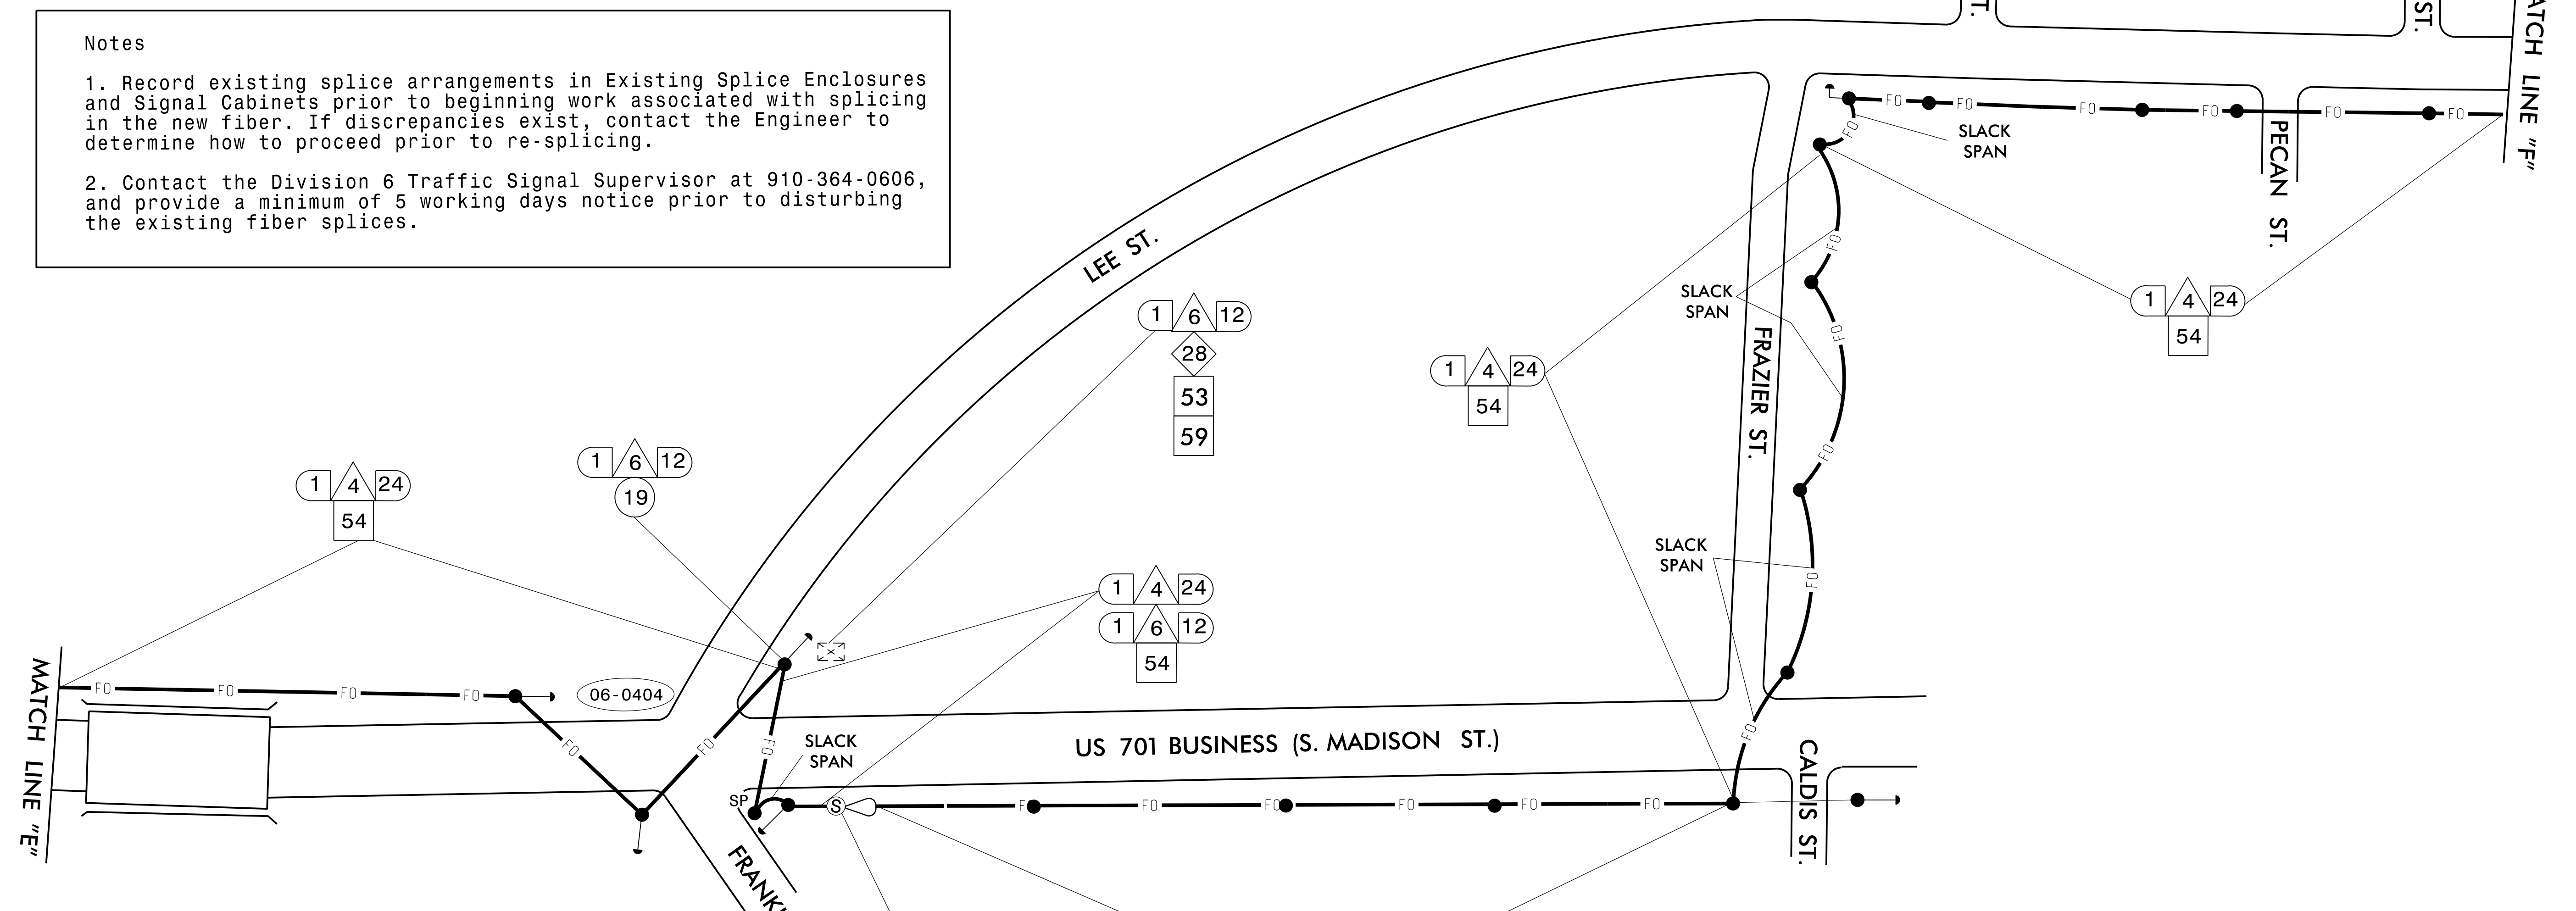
Notes

1. Record existing splice arrangements in Existing Splice Enclosures and Signal Cabinets prior to beginning work associated with splicing in the new fiber. If discrepancies exist, contact the Engineer to determine how to proceed prior to re-splicing.

2. Contact the Division 6 Traffic Signal Supervisor at 910-364-0606, and provide a minimum of 5 working days notice prior to disturbing the existing fiber splices.

ST.

ST.

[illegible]ATCH LINE "F"

FO FO FO FO FO FO

SLACK SPAN

PECAN ST.

LEE ST.

1 6 12
28
53
59

1 4 24
54

1 4 24
54

SLACK SPAN

FRAZIER ST.

FO FO FO FO

1 4 24
54

1 6 12
19

SLACK SPAN

1 4 24
1 6 12
54

MATCH LINE "E"

FO FO FO FO

06-0404

FO FO FO

SLACK SPAN

US 701 BUSINESS (S. MADISON ST.)

CALDIS ST.

SP

S

F FO FO FO FO FO

FRANK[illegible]